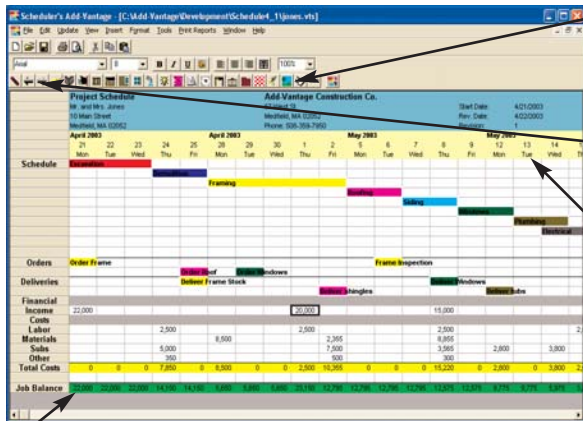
Scheduler's Add-Vantage - [C:\Add-Vantage\Development\Schedule4_1\jones.vts]

File Edit Update View Insert Format Tools Print Reports Window Help

Arial 8 B I U 100%

Project Schedule
Mr. and Mrs. Jones
10 Main Street
Medfield, MA 02052

Add-Vantage Construction Co.
49 Elliot St.
Medfield, MA 02052
Phone: 508-359-7590

Start Date: 4/21/2003
Rev. Date: 4/22/2003
Revision: 1

April 2003 | April 2003 | May 2003 | May 2003

21 Mon | 22 Tue | 23 Wed | 24 Thu | 25 Fri | 28 Mon | 29 Tue | 30 Wed | 1 Thu | 2 Fri | 5 Mon | 6 Tue | 7 Wed | 8 Thu | 9 Fri | 12 Mon | 13 Tue | 14 Wed

Schedule
Excavation
Demolition
Framing
Roofing
Siding
Windows
Plumbing
Electrical

Orders
Order Frame
Order Roof
Order Windows
Frame Inspection

Deliveries
Deliver Frame Stock
Deliver Shingles
Deliver Windows
Deliver Subs

Financial

| | | | | | | | | | | | | | | | | | | |
|---|---|---|---|---|---|---|---|---|---|---|---|---|---|---|---|---|---|---|
| Income | 22,000 | | | | | | | | 20,000 | | | | | | 15,000 | | | |
| Costs | | | | | | | | | | | | | | | | | | |
| Labor | | | | 2,500 | | | | | 2,500 | | | | | | 2,500 | | | 2, |
| Materials | | | | | | 8,500 | | | | 2,355 | | | | | 8,855 | | | |
| Subs | | | | 5,000 | | | | | | 7,500 | | | | | 3,565 | | 2,800 | 3,800 |
| Other | | | | 350 | | | | | | 500 | | | | | 300 | | | |
| Total Costs | 0 | 0 | 0 | 7,850 | 0 | 8,500 | 0 | 0 | 2,500 | 10,355 | 0 | 0 | 0 | 0 | 15,220 | 0 | 2,800 | 0 | 3,800 |
| Job Balance | 22,000 | 22,000 | 22,000 | 14,150 | 14,150 | 5,650 | 5,650 | 5,650 | 23,150 | 12,795 | 12,795 | 12,795 | 12,795 | 12,795 | 12,575 | 12,575 | 9,775 | 9,775 | 5,975 |